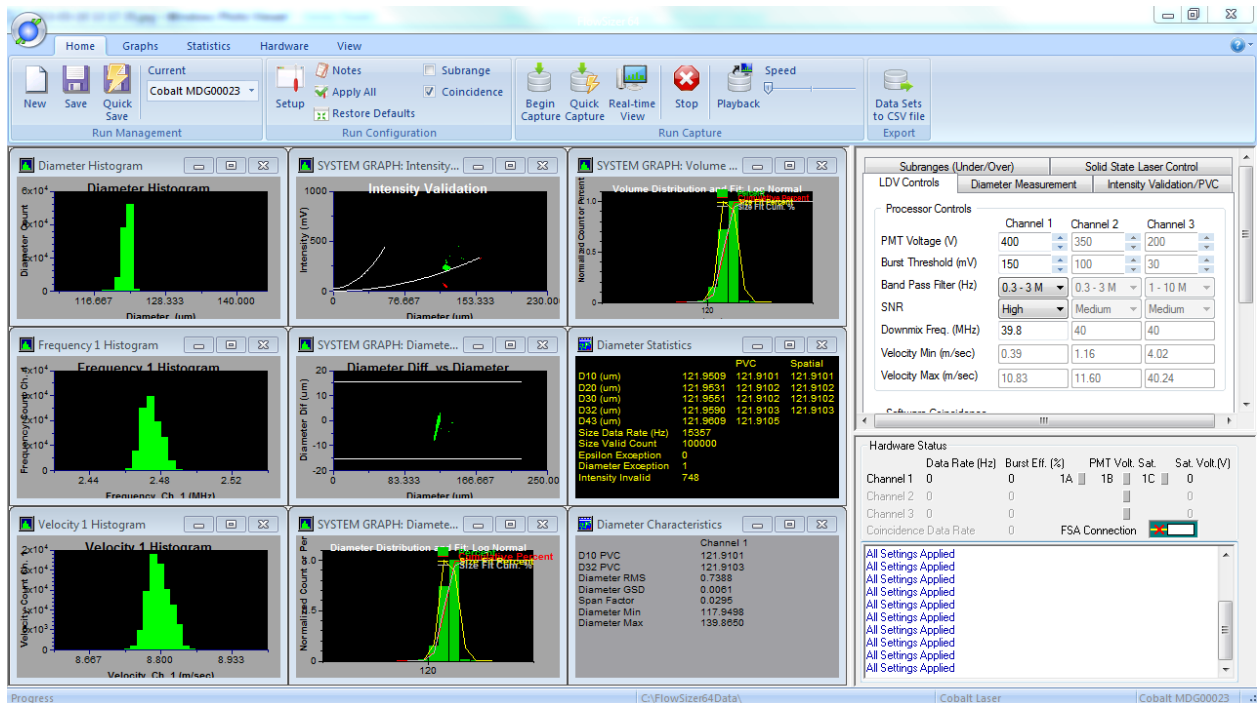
Home Graphs Statistics Hardware View

New Save Quick Save Current Cobalt MDG00023 Run Management

Setup Notes Apply All Restore Defaults Subrange Coincidence Run Configuration

Begin Capture Quick Capture Real-time View Stop Playback Speed Run Capture

Data Sets to CSV file Export

Diameter Histogram

Diameter Histogram

$6x10^4$ $4x10^4$ $2x10^4$ Diameter Count 116.667 128.333 140.000 Diameter (um)

SYSTEM GRAPH: Intensity...

Intensity Validation

1000 500 0 Intensity (mV) 0 76.667 153.333 230.00 Diameter (um)

SYSTEM GRAPH: Volume ...

Volume Distribution and Fit: Log Normal

Size Fit Percent Size Fit Cum. %

1.0 0.5 Normalized Count or Percent 120

Frequency 1 Histogram

Frequency 1 Histogram

Frequency Count Ch. 1 2.44 2.48 2.52 Frequency Ch. 1 (MHz)

SYSTEM GRAPH: Diamete...

Diameter Diff. vs Diameter

20 10 0 -10 -20 Diameter Dif (um) 0 83.333 166.667 250.00 Diameter (um)

Diameter Statistics

| | | PVC | Spatial |
|---|---|---|---|
| D10 (um) | 121.9509 | 121.9101 | 121.9101 |
| D20 (um) | 121.9531 | 121.9102 | 121.9102 |
| D30 (um) | 121.9551 | 121.9102 | 121.9102 |
| D32 (um) | 121.9590 | 121.9103 | 121.9103 |
| D43 (um) | 121.9609 | 121.9105 | |
| Size Data Rate (Hz) | 15357 | | |
| Size Valid Count | 100000 | | |
| Epsilon Exception | 0 | | |
| Diameter Exception | 1 | | |
| Intensity Invalid | 748 | | |

Velocity 1 Histogram

Velocity 1 Histogram

$2x10^4$ $1x10^4$ Velocity Count Ch. 1 8.667 8.800 8.933 Velocity Ch. 1 (m/sec)

SYSTEM GRAPH: Diamete...

Diameter Distribution and Fit: Log Normal

Size Fit Percent Size Fit Cum. %

1.0 0.5 0.0 Normalized Count or Per 120

Diameter Characteristics

| | Channel 1 |
|---|---|
| D10 PVC | 121.9101 |
| D32 PVC | 121.9103 |
| Diameter RMS | 0.7388 |
| Diameter GSD | 0.0061 |
| Span Factor | 0.0295 |
| Diameter Min | 117.9498 |
| Diameter Max | 139.8650 |

Subranges (Under/Over) Solid State Laser Control
LDV Controls Diameter Measurement Intensity Validation/PVC

Processor Controls

| | Channel 1 | Channel 2 | Channel 3 |
|---|---|---|---|
| PMT Voltage (V) | 400 | 350 | 200 |
| Burst Threshold (mV) | 150 | 100 | 30 |
| Band Pass Filter (Hz) | 0.3 - 3 M | 0.3 - 3 M | 1 - 10 M |
| SNR | High | Medium | Medium |
| Downmix Freq. (MHz) | 39.8 | 40 | 40 |
| Velocity Min (m/sec) | 0.39 | 1.16 | 4.02 |
| Velocity Max (m/sec) | 10.83 | 11.60 | 40.24 |

Software Coincidence

Hardware Status

| | Data Rate (Hz) | Burst Eff. (%) | PMT Volt. Sat. | Sat. Volt.(V) |
|---|---|---|---|---|
| Channel 1 | 0 | 0 | 1A 1B 1C | 0 |
| Channel 2 | 0 | 0 | | 0 |
| Channel 3 | 0 | 0 | | 0 |
| Coincidence Data Rate | | 0 | FSA Connection | |

All Settings Applied
All Settings Applied
All Settings Applied
All Settings Applied
All Settings Applied
All Settings Applied
All Settings Applied
All Settings Applied
All Settings Applied
All Settings Applied

Progress C:\FlowSizer64Data\ Cobalt Laser Cobalt MDG00023